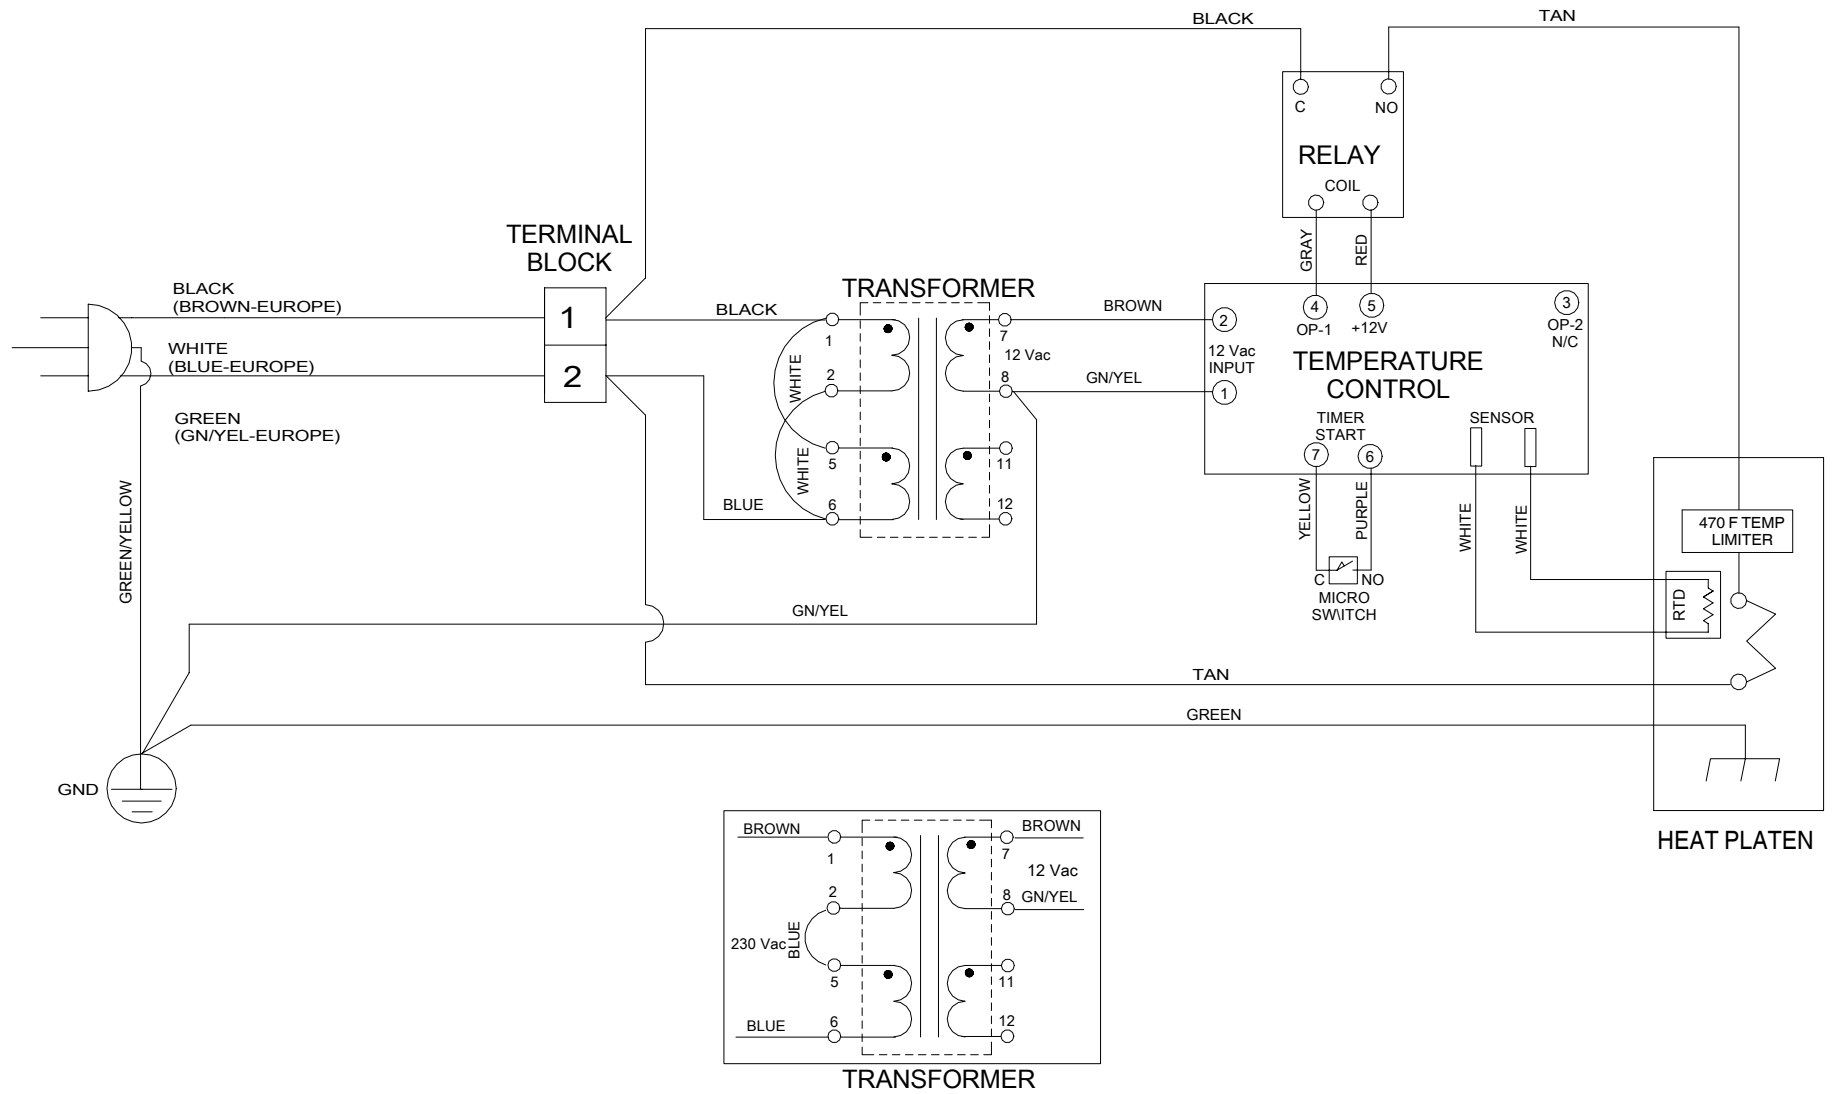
BLACK

TAN

C

NO

RELAY

COIL

GRAY

RED

TERMINAL BLOCK

BLACK (BROWN-EUROPE)

WHITE (BLUE-EUROPE)

GREEN (GN/YEL-EUROPE)

1

2

TRANSFORMER

BLACK

1

WHITE

2

WHITE

5

BLUE

6

7

12 Vac

8

11

12

BROWN

GN/YEL

2

12 Vac INPUT

1

4

OP-1

5

+12V

3

OP-2 N/C

TEMPERATURE CONTROL

TIMER START

7

6

SENSOR

YELLOW

PURPLE

C

NO

MICRO SWITCH

WHITE

WHITE

470 F TEMP LIMITER

RTD

GREEN/YELLOW

GN/YEL

TAN

GREEN

GND

HEAT PLATEN

BROWN

1

2

230 Vac

BLUE

5

BLUE

6

BROWN

7

12 Vac

8

GN/YEL

11

12

TRANSFORMER